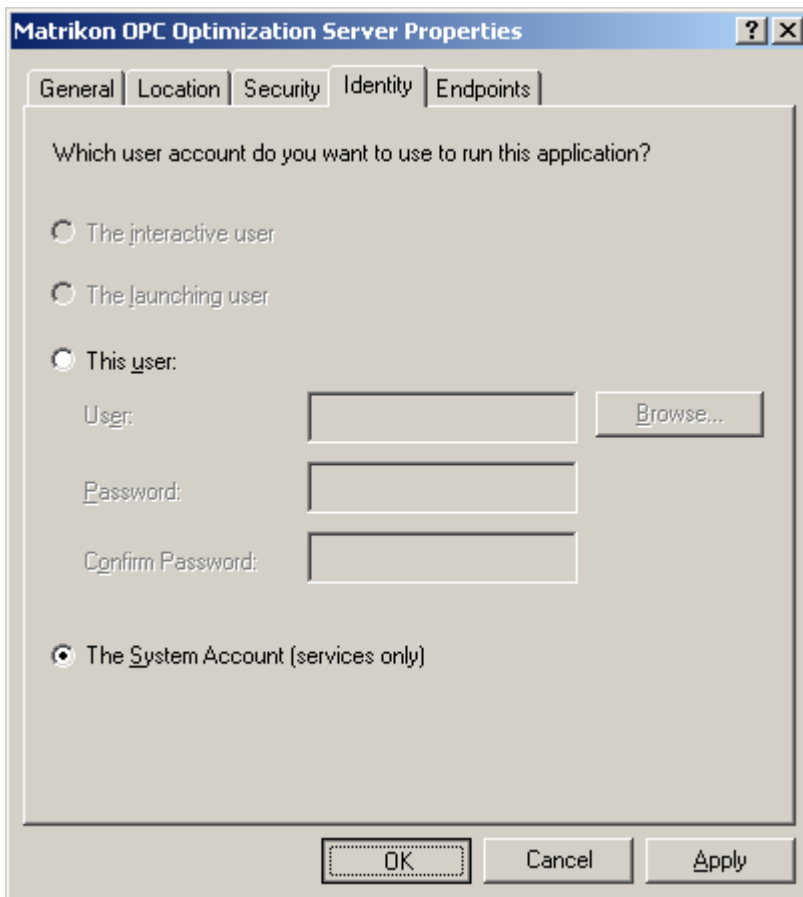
Matrikon OPC Optimization Server Properties

?

X

General

Location

Security

Identity

Endpoints

Which user account do you want to use to run this application?

The interactive user

The launching user

This user:

User:

Browse...

Password:

Confirm Password:

The System Account (services only)

OK

Cancel

Apply